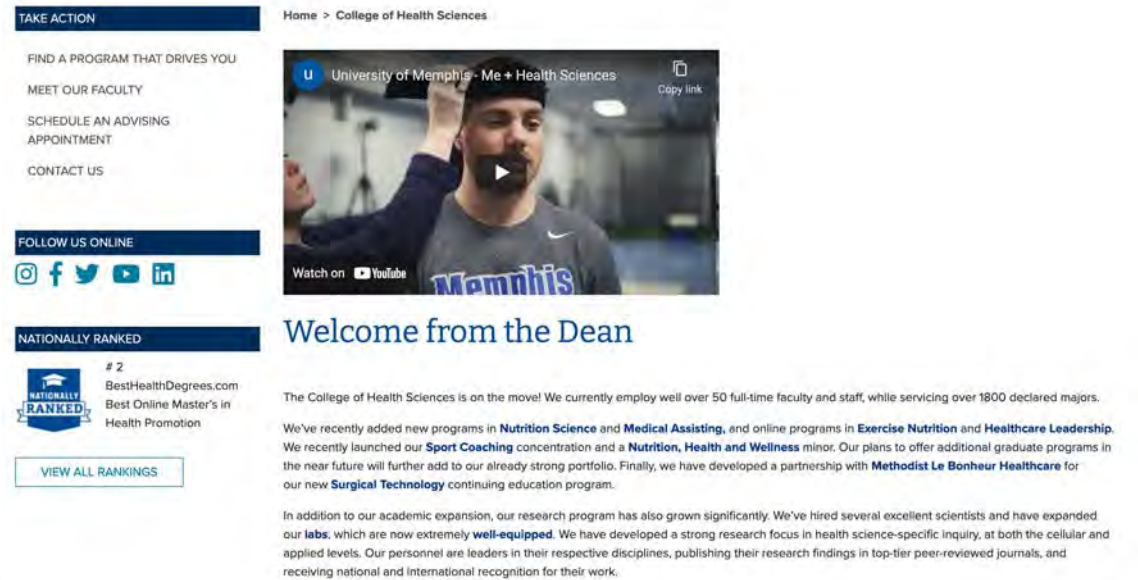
TAKE ACTION

FIND A PROGRAM THAT DRIVES YOU

MEET OUR FACULTY

SCHEDULE AN ADVISING APPOINTMENT

CONTACT US

FOLLOW US ONLINE

NATIONALLY RANKED

NATIONALLY RANKED

# 2
BestHealthDegrees.com
Best Online Master's in Health Promotion

VIEW ALL RANKINGS

Home > College of Health Sciences

U University of Memphis - Me + Health Sciences

Copy link

Watch on YouTube

Memphis

Welcome from the Dean

The College of Health Sciences is on the move! We currently employ well over 50 full-time faculty and staff, while servicing over 1800 declared majors.

We've recently added new programs in Nutrition Science and Medical Assisting, and online programs in Exercise Nutrition and Healthcare Leadership. We recently launched our Sport Coaching concentration and a Nutrition, Health and Wellness minor. Our plans to offer additional graduate programs in the near future will further add to our already strong portfolio. Finally, we have developed a partnership with Methodist Le Bonheur Healthcare for our new Surgical Technology continuing education program.

In addition to our academic expansion, our research program has also grown significantly. We've hired several excellent scientists and have expanded our labs, which are now extremely well-equipped. We have developed a strong research focus in health science-specific inquiry, at both the cellular and applied levels. Our personnel are leaders in their respective disciplines, publishing their research findings in top-tier peer-reviewed journals, and receiving national and international recognition for their work.